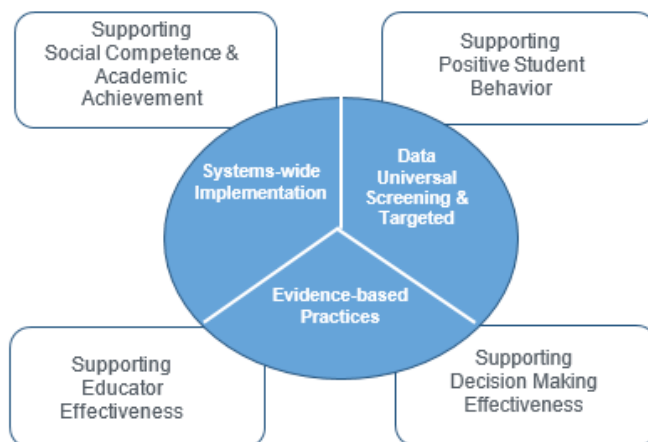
Supporting Social Competence & Academic Achievement

Supporting Positive Student Behavior

Systems-wide Implementation

Data Universal Screening & Targeted

Evidence-based Practices

Supporting Educator Effectiveness

Supporting Decision Making Effectiveness